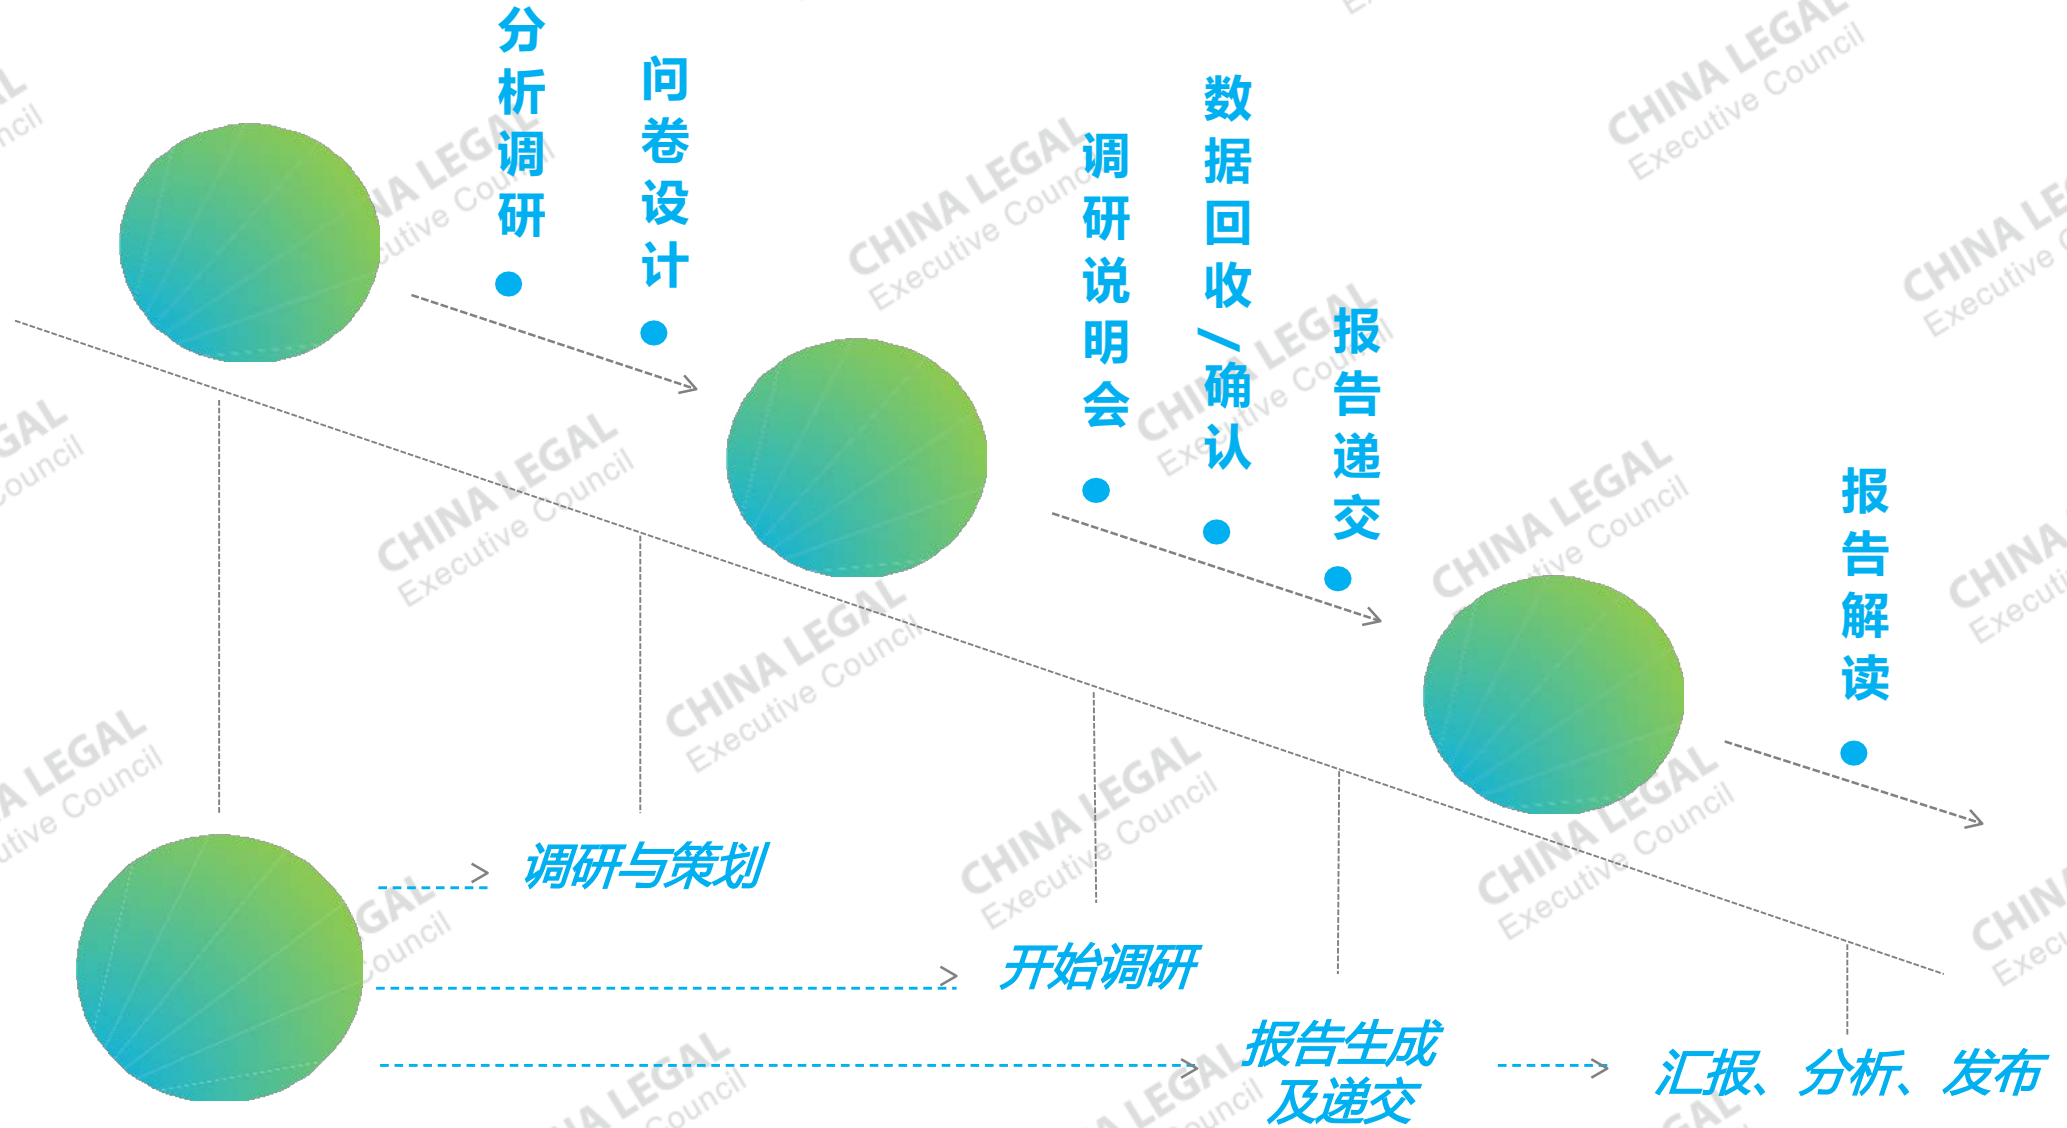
分析调研

问卷设计

调研说明会

数据回收/确认

报告递交

报告解读

调研与策划

开始调研

报告生成及递交

汇报、分析、发布

CHINA LEGAL Executive Council
CHINA LEGAL Executive Council
CHINA LEGAL Executive Council
CHINA LEGAL Executive Council
CHINA LEGAL Executive Council
CHINA LEGAL Executive Council
CHINA LEGAL Executive Council
CHINA LEGAL Executive Council